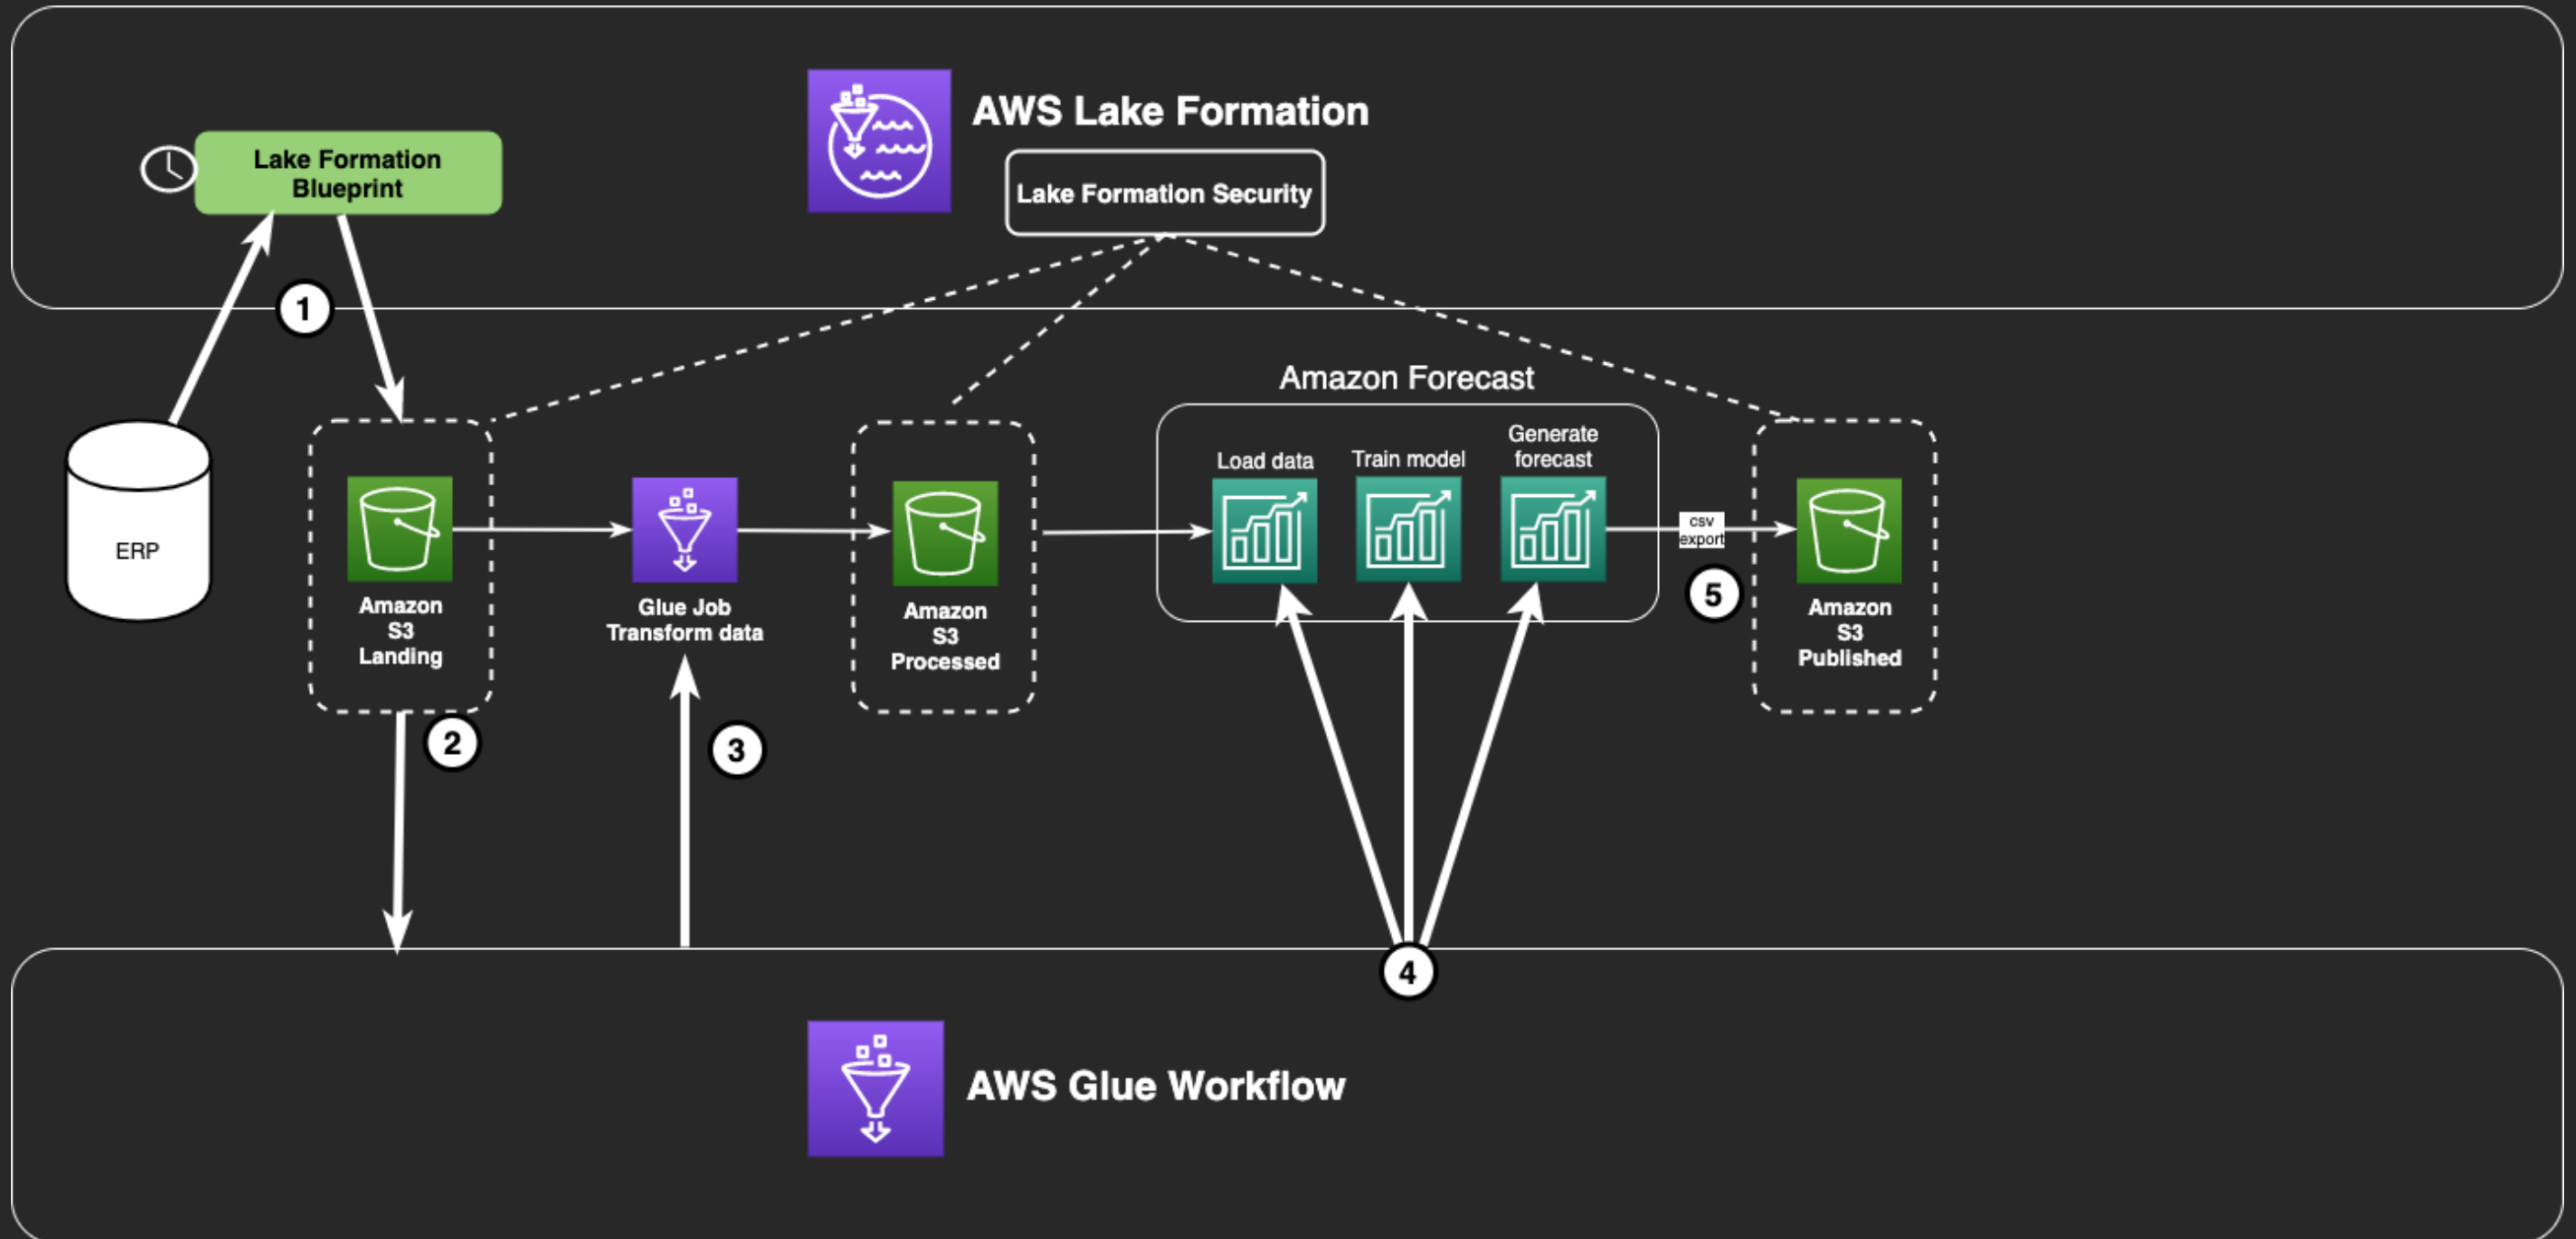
AWS Lake Formation

Lake Formation Blueprint

Lake Formation Security

1

ERP

Amazon S3 Landing

Glue Job Transform data

Amazon S3 Processed

Amazon Forecast

Load data

Train model

Generate forecast

csv export

5

Amazon S3 Published

2

3

4

AWS Glue Workflow